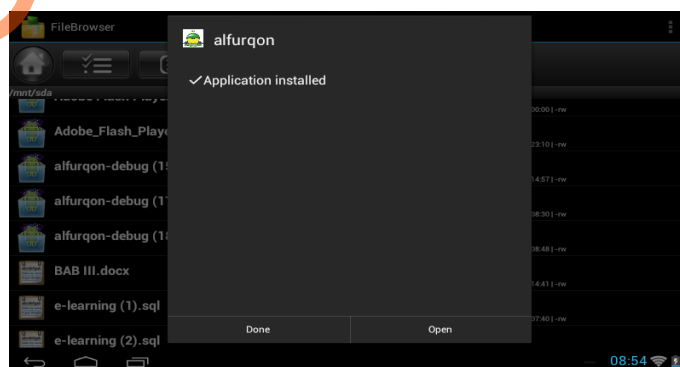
FileBrowser

/mnt/sda

Adobe_Flash_Playe

alfurqon-debug (1

alfurqon-debug (1

alfurqon-debug (1

BAB III.docx

e-learning (1).sql

e-learning (2).sql

00:00 | -rw

23:10 | -rw

14:57 | -rw

08:30 | -rw

08:48 | -rw

14:41 | -rw

07:40 | -rw

alfurqon

✓Application installed

Done

Open

08:54